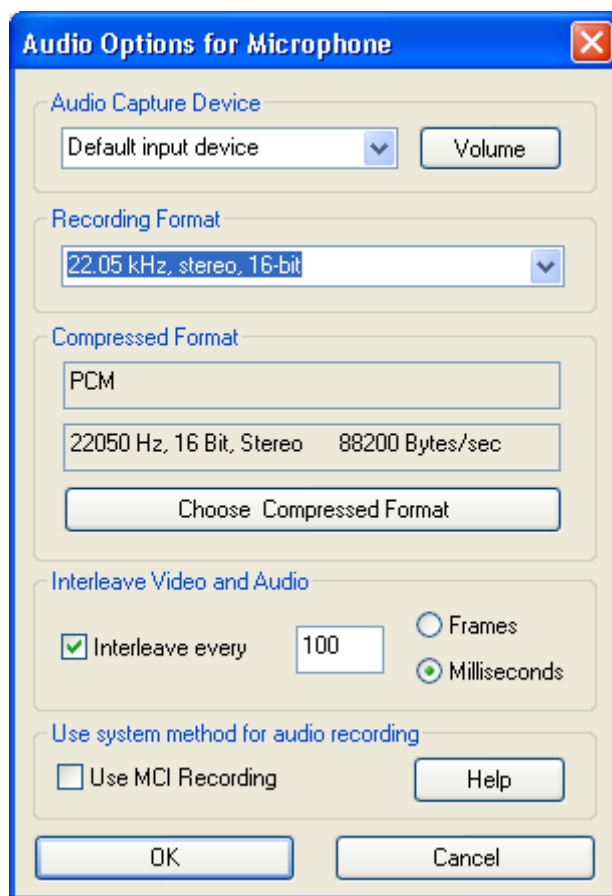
Audio Options for Microphone

Audio Capture Device

Default input device

Volume

Recording Format

22.05 kHz, stereo, 16-bit

Compressed Format

PCM

22050 Hz, 16 Bit, Stereo 88200 Bytes/sec

Choose Compressed Format

Interleave Video and Audio

Interleave every

100

Frames

Milliseconds

Use system method for audio recording

Use MCI Recording

Help

OK

Cancel